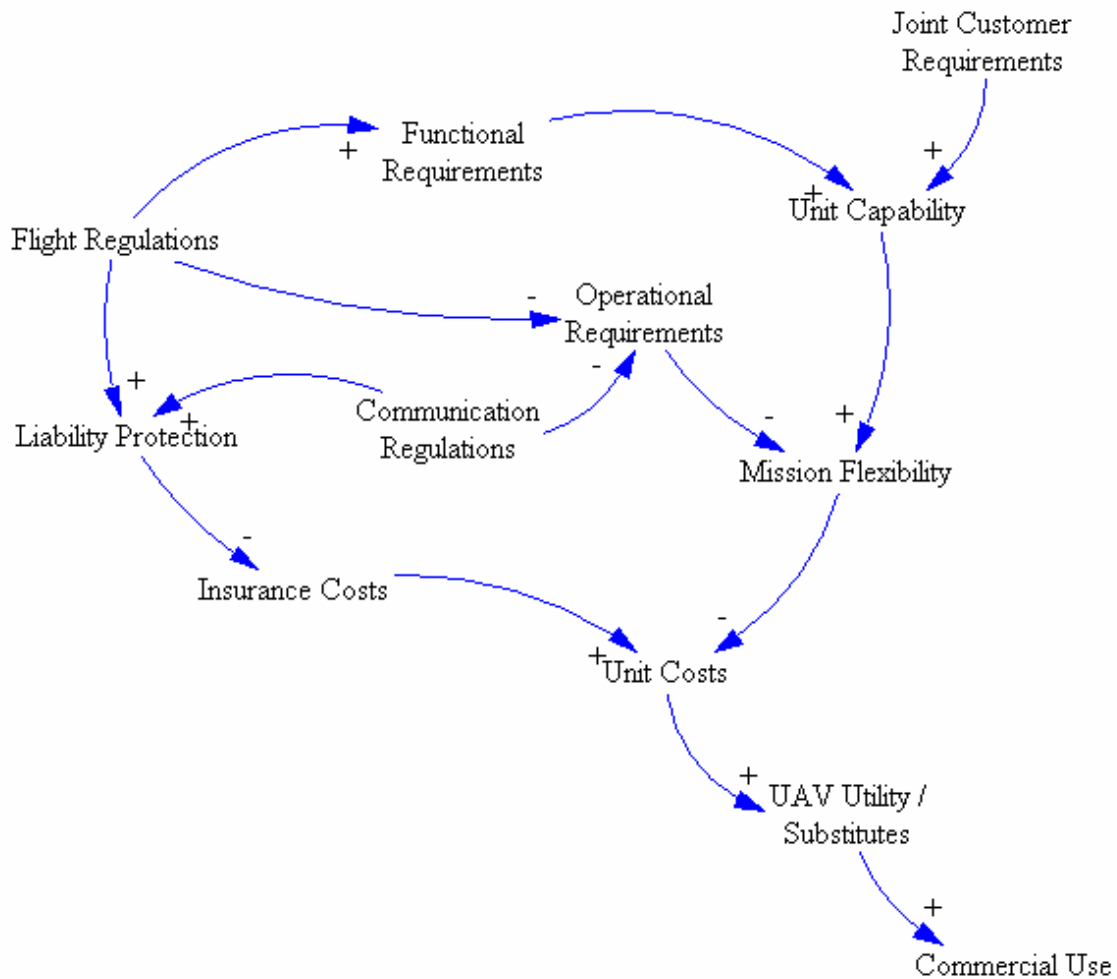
Joint Customer Requirements

+

Functional Requirements

+

+
Unit Capability

Flight Regulations

-
Operational Requirements

+

-

+
Liability Protection

Communication Regulations

-

+

Mission Flexibility

-

Insurance Costs

-

+
Unit Costs

+
UAV Utility / Substitutes

+
Commercial Use